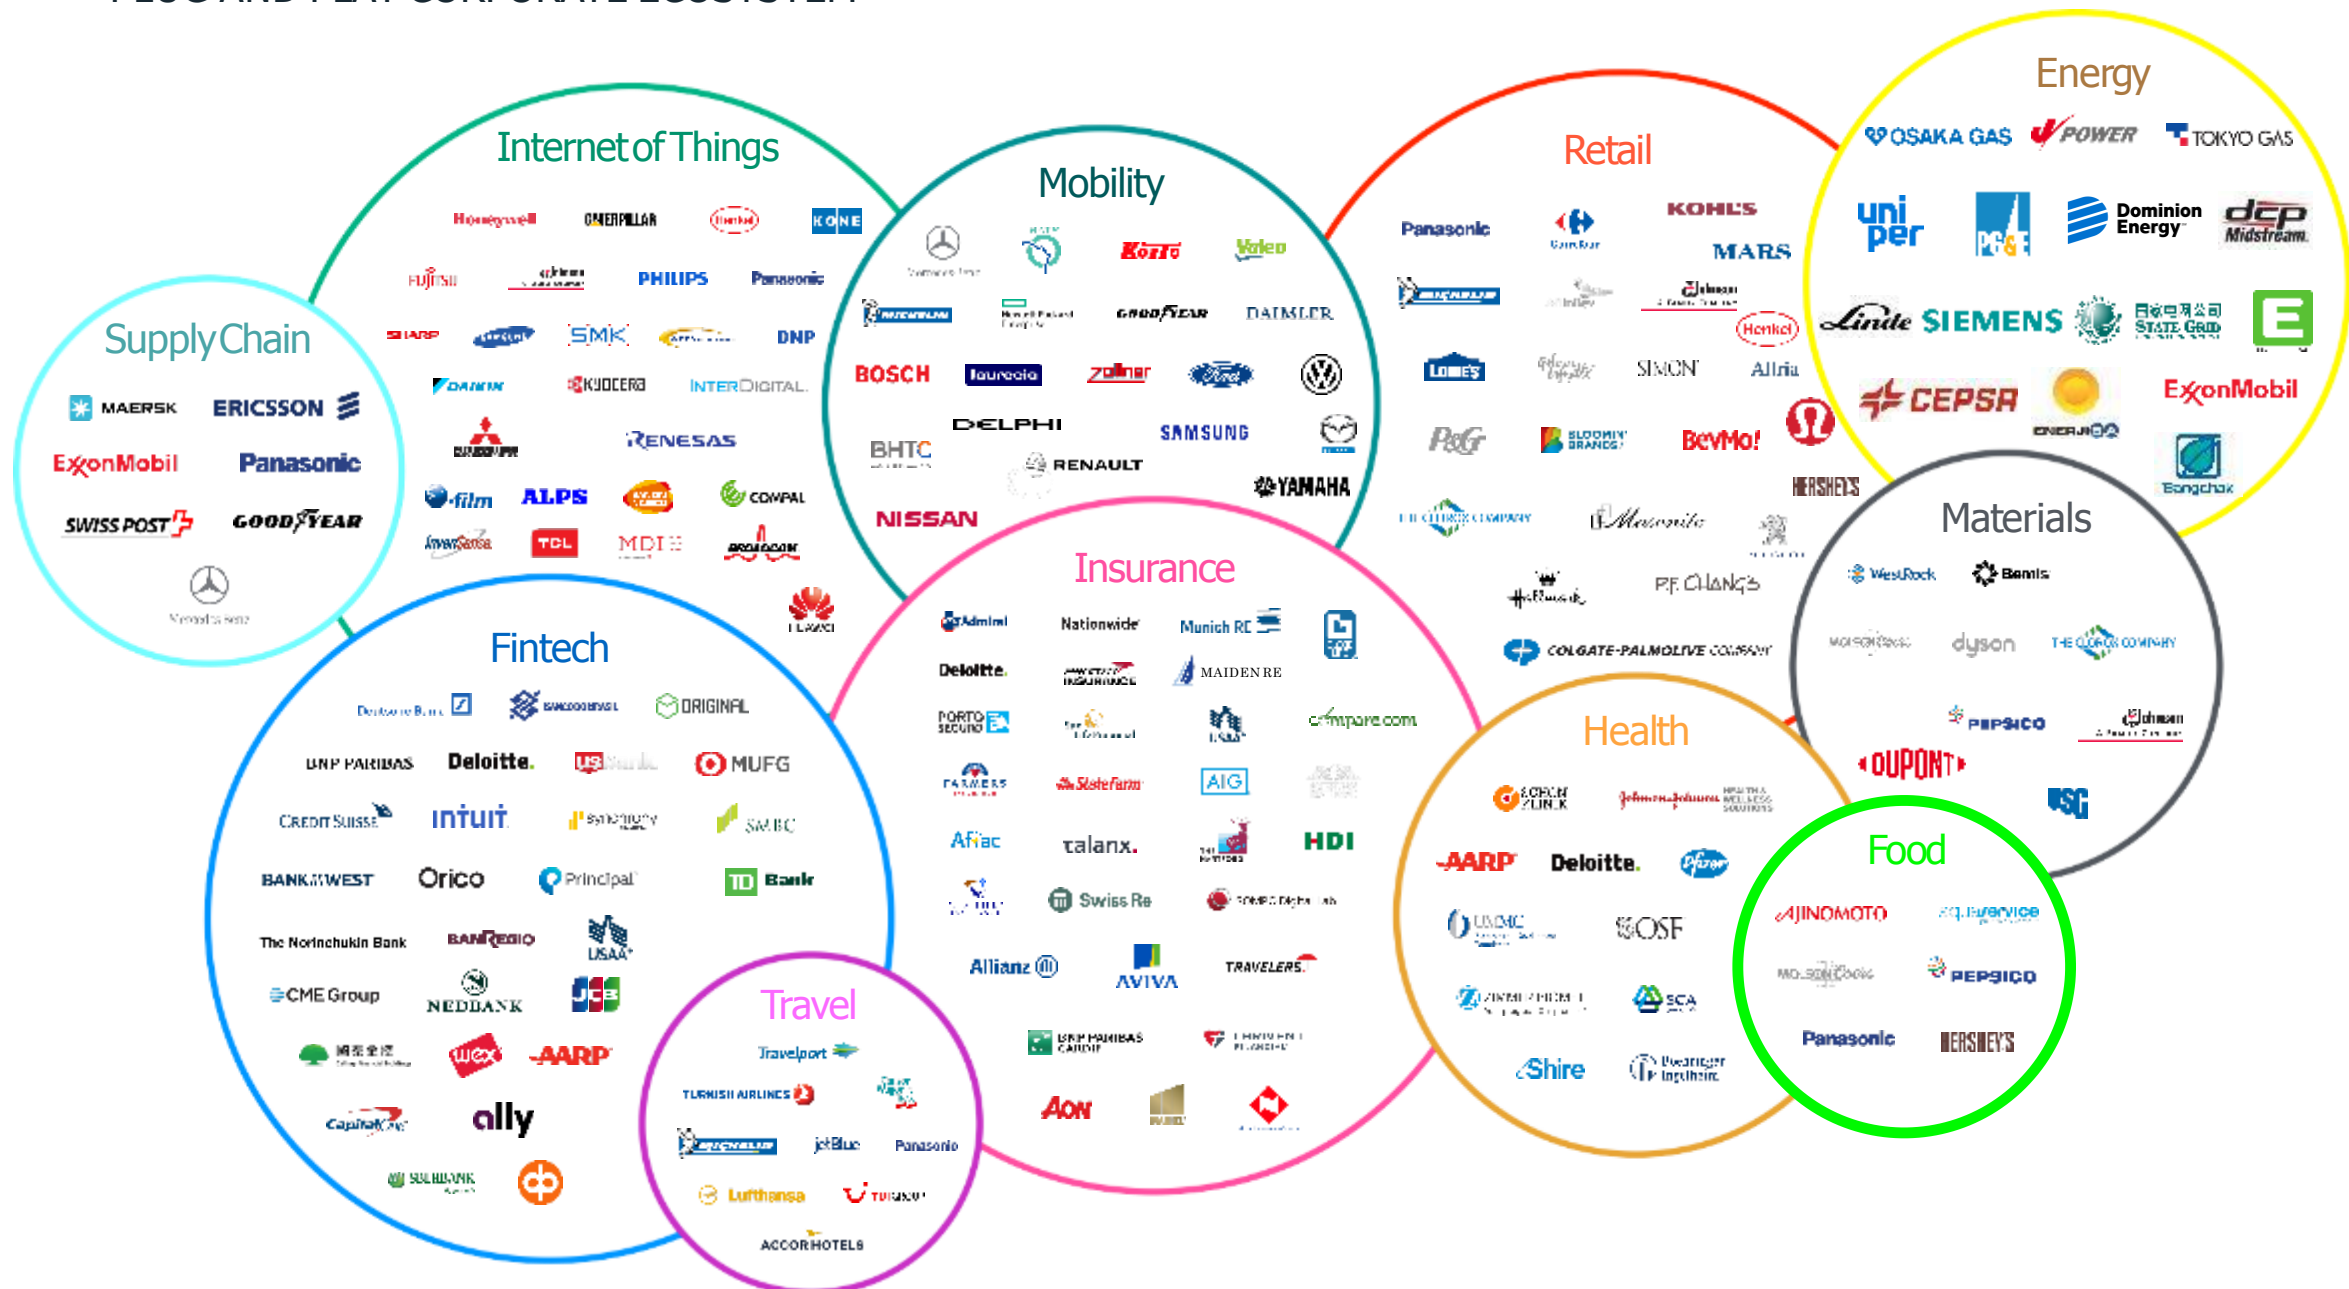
PLUG AND PLAY CORPORATE ECOSYSTEM

Supply Chain
MAERSK
ERICSSON
ExxonMobil
Panasonic
SWISS POST
GOODYEAR
Mercedes-Benz

Internet of Things
Honeywell
CATERPILLAR
Henkel
KONE
FUJITSU
SC Johnson
PHILIPS
Panasonic
SHARP
SAMSUNG
SMK
DNP
DAIKIN
KYOCERA
INTERDIGITAL
MITSUBISHI
RENESAS
Fujifilm
ALPS
COMPAL
InvenSense
TCL
MDI
HUAWEI

Mobility
Mercedes-Benz
Koito
Valeo
MICHELIN
Hewlett Packard Enterprise
GOODYEAR
DAIMLER
BOSCH
faurecia
zollner
Ford
DELPHI
SAMSUNG
BHTC
RENAULT
YAMAHA
NISSAN

Retail
Panasonic
Carrefour
KOHL'S
MARS
MICHELIN
SC Johnson
Henkel
LOWE'S
SIMON
Altria
P&G
BevMo!
HERSHEY'S
THE CLOROX COMPANY
Masonite
P.F. CHANG'S
COLGATE-PALMOLIVE COMPANY

Energy
OSAKA GAS
J-POWER
TOKYO GAS
uniper
PG&E
Dominion Energy
dcp Midstream
Linde
SIEMENS
STATE GRID
CEPSA
ENERJISA
ExxonMobil
Bangchak

Materials
WestRock
Bemis
dyson
THE CLOROX COMPANY
PEPSICO
SC Johnson
DUPONT
USG

Insurance
Admiral
Nationwide
Munich RE
Deloitte.
MAIDEN RE
PORTO SEGURO
USAA
comparecom
FARMERS
State Farm
AIG
Aflac
talanx.
HDI
Swiss Re
Allianz
AVIVA
TRAVELERS
BNP PARIBAS CARDIF
AON

Fintech
Deutsche Bank
ORIGINAL
BNP PARIBAS
Deloitte.
US Bank
MUFG
CREDIT SUISSE
intuit
SMBC
BANK OF THE WEST
Orico
Principal
TD Bank
The Norinchukin Bank
BANREGIO
USAA
CME Group
NEDBANK
JCB
wex
AARP
Capital One
ally
SBI BANK

Travel
Travelport
TURKISH AIRLINES
MICHELIN
jetBlue
Panasonic
Lufthansa
TUI
ACCORHOTELS

Health
AARP
Deloitte.
Pfizer
OSF
SCA
Shire
Boehringer Ingelheim

Food
AJINOMOTO
PEPSICO
Panasonic
HERSHEY'S